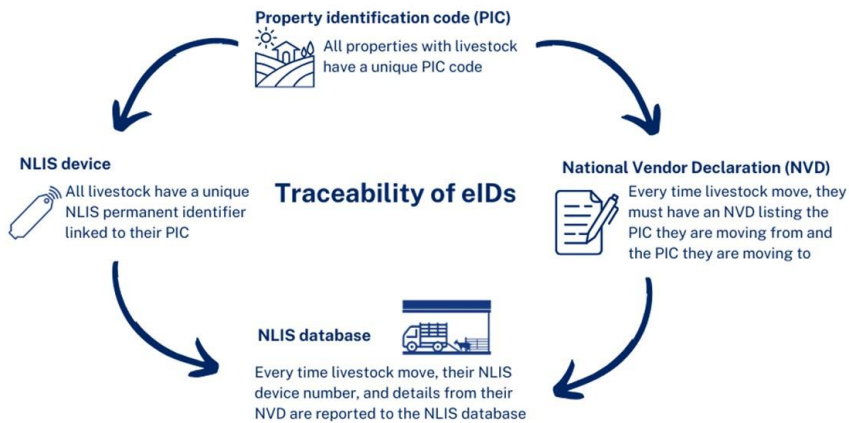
Property identification code (PIC)
All properties with livestock have a unique PIC code

NLIS device
All livestock have a unique NLIS permanent identifier linked to their PIC

Traceability of eIDs

National Vendor Declaration (NVD)
Every time livestock move, they must have an NVD listing the PIC they are moving from and the PIC they are moving to

NLIS database
Every time livestock move, their NLIS device number, and details from their NVD are reported to the NLIS database